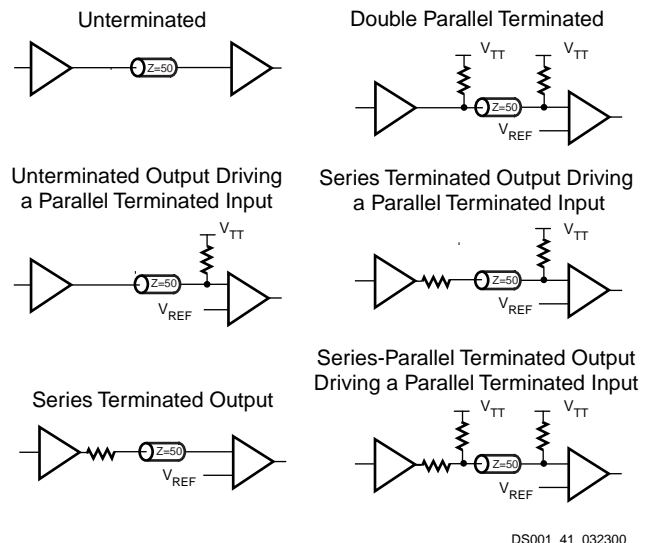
Unterminated

Z=50

Double Parallel Terminated

$V_{TT}$

$V_{TT}$

Z=50

$V_{REF}$

Unterminated Output Driving a Parallel Terminated Input

$V_{TT}$

Z=50

$V_{REF}$

Series Terminated Output Driving a Parallel Terminated Input

$V_{TT}$

Z=50

$V_{REF}$

Series Terminated Output

Z=50

$V_{REF}$

Series-Parallel Terminated Output Driving a Parallel Terminated Input

$V_{TT}$

$V_{TT}$

Z=50

$V_{REF}$

DS001_41_032300